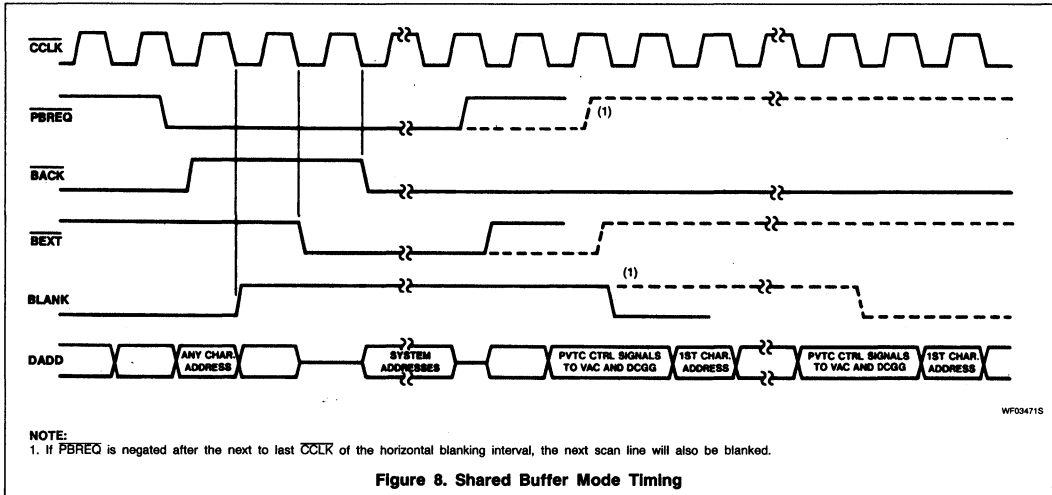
$\overline{CCLK}$

$\overline{PBREQ}$

(1)

$\overline{BACK}$

$\overline{BEXT}$

BLANK

(1)

DADD

ANY CHAR. ADDRESS

SYSTEM ADDRESSES

PVTC CTRL SIGNALS TO VAC AND DCGG

1ST CHAR. ADDRESS

PVTC CTRL SIGNALS TO VAC AND DCGG

1ST CHAR. ADDRESS

WF03471S

NOTE:
1. If $\overline{PBREQ}$ is negated after the next to last $\overline{CCLK}$ of the horizontal blanking interval, the next scan line will also be blanked.

Figure 8. Shared Buffer Mode Timing